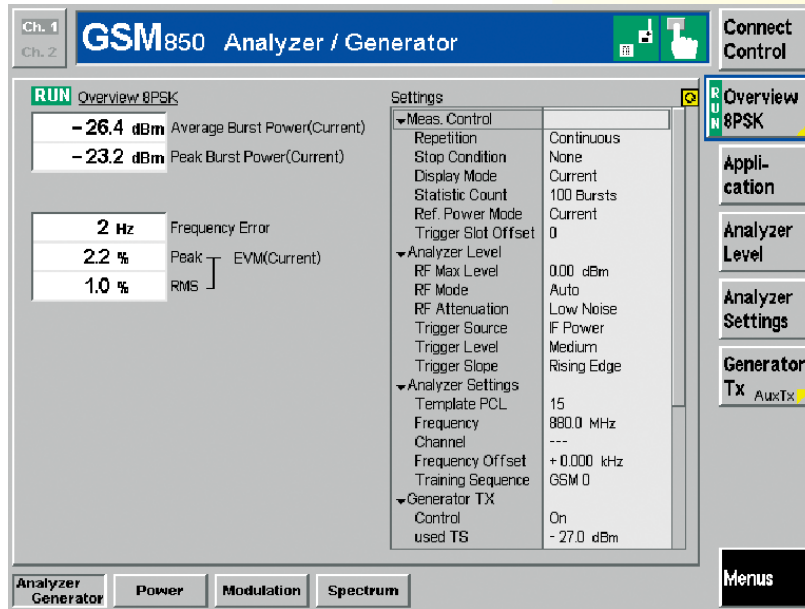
Ch. 1
Ch. 2
GSM850 Analyzer / Generator

Connect Control

RUN Overview 8PSK

| | |
|---|---|
| – 26.4 dBm | Average Burst Power(Current) |
| – 23.2 dBm | Peak Burst Power(Current) |

| | |
|---|---|
| 2 Hz | Frequency Error |
| 2.2 % | Peak EVM(Current) |
| 1.0 % | RMS |

Settings

| | |
|---|---|
| Meas. Control | |
| Repetition | Continuous |
| Stop Condition | None |
| Display Mode | Current |
| Statistic Count | 100 Bursts |
| Ref. Power Mode | Current |
| Trigger Slot Offset | 0 |
| Analyzer Level | |
| RF Max Level | 0.00 dBm |
| RF Mode | Auto |
| RF Attenuation | Low Noise |
| Trigger Source | IF Power |
| Trigger Level | Medium |
| Trigger Slope | Rising Edge |
| Analyzer Settings | |
| Template PCL | 15 |
| Frequency | 880.0 MHz |
| Channel | --- |
| Frequency Offset | + 0.000 kHz |
| Training Sequence | GSM 0 |
| Generator TX | |
| Control | On |
| used TS | - 27.0 dBm |

RUN Overview 8PSK
Application
Analyzer Level
Analyzer Settings
Generator Tx AuxTx

Analyzer Generator
Power
Modulation
Spectrum
Menus